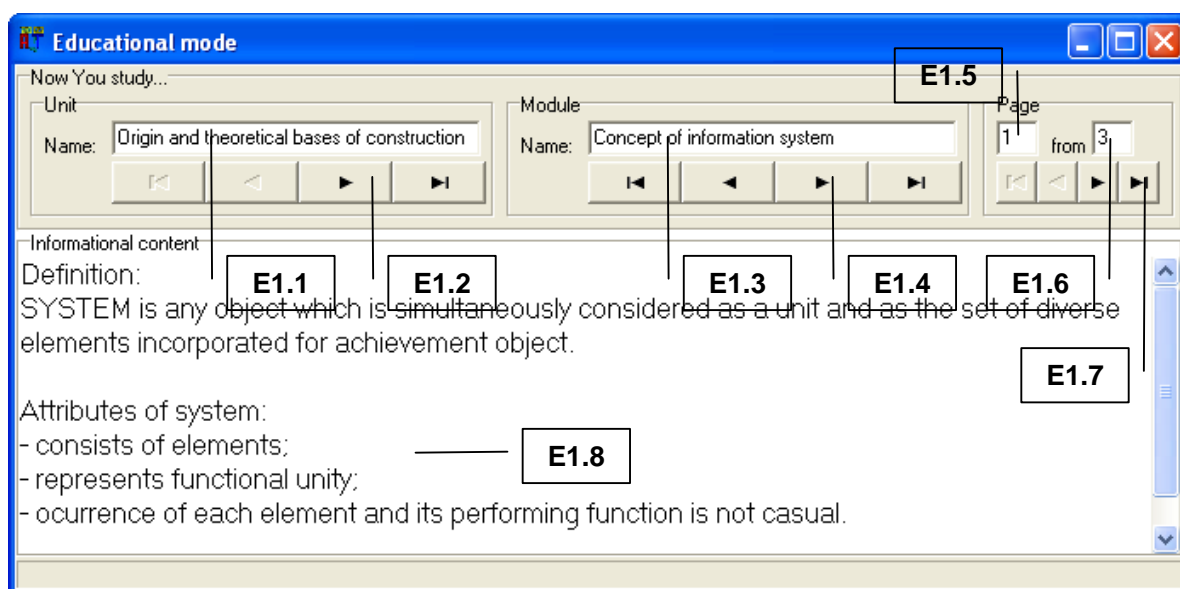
Educational mode

Now You study...

Unit

Name: Origin and theoretical bases of construction

Module

Name: Concept of information system

E1.5

Page

1 from 3

Informational content

E1.1 E1.2 E1.3 E1.4 E1.6

Definition:
SYSTEM is any object which is simultaneously considered as a unit and as the set of diverse elements incorporated for achievement object.

E1.7

Attributes of system:
- consists of elements;
- represents functional unity;
- ocurrence of each element and its performing function is not casual.

E1.8